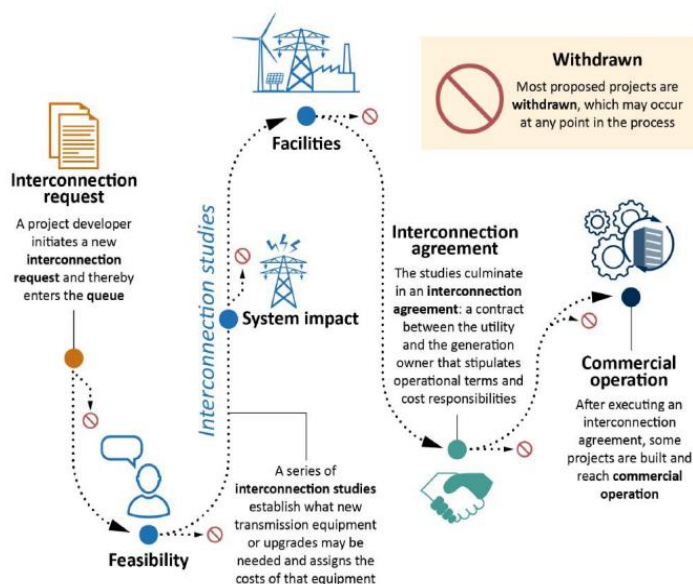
Withdrawn

Most proposed projects are withdrawn, which may occur at any point in the process

Interconnection request

A project developer initiates a new interconnection request and thereby enters the queue

Facilities

Interconnection studies

System impact

Interconnection agreement

The studies culminate in an interconnection agreement: a contract between the utility and the generation owner that stipulates operational terms and cost responsibilities

Commercial operation

After executing an interconnection agreement, some projects are built and reach commercial operation

Feasibility

A series of interconnection studies establish what new transmission equipment or upgrades may be needed and assigns the costs of that equipment